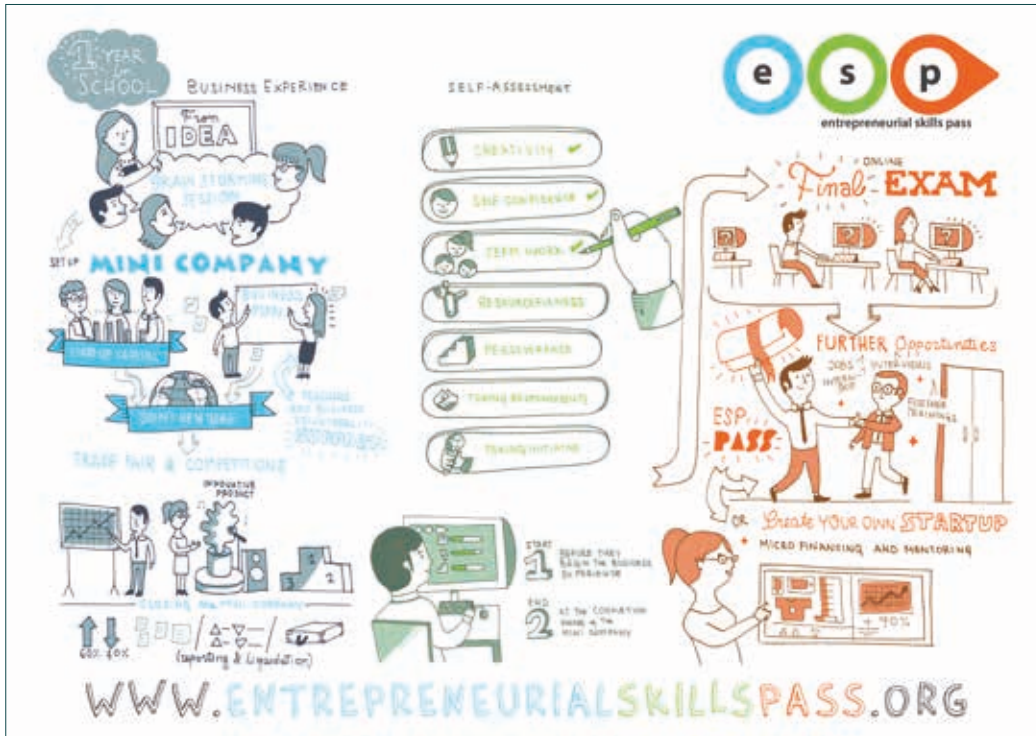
1 YEAR in SCHOOL

BUSINESS EXPERIENCE

From IDEA

BRAIN STORMING SESSION

SET UP MINI COMPANY

BUSINESS PLAN

START UP CAPITAL

START NEW IDEA

TEACHERS AND BUSINESS VOLUNTEERS

TRADE FAIR & COMPETITIONS

INNOVATIVE PROJECT

1 2 3

CLOSING MINI COMPANY

60% 40%

(reporting & liquidation)

SELF-ASSESSMENT

CREATIVITY ✔

SELF CONFIDENCE ✔

TEAM WORK ✔

RESOURCEFULNESS

PERSEVERANCE

TAKING RESPONSIBILITY

TAKING INITIATIVE

START 1 BEFORE THEY BEGIN THE BUSINESS IN PRACTICE

END 2 AT THE COMPLETION PHASE OF THE MINI COMPANY

esp
entrepreneurial skills pass

ONLINE Final EXAM

FURTHER Opportunities

JOBS INTERVIEWS INTERNSHIP

FURTHER TRAININGS

ESP PASS

OR Create YOUR OWN STARTUP

MICRO FINANCING AND MENTORING

+ 90%

WWW.ENTREPRENEURIALSKILLSPASS.ORG